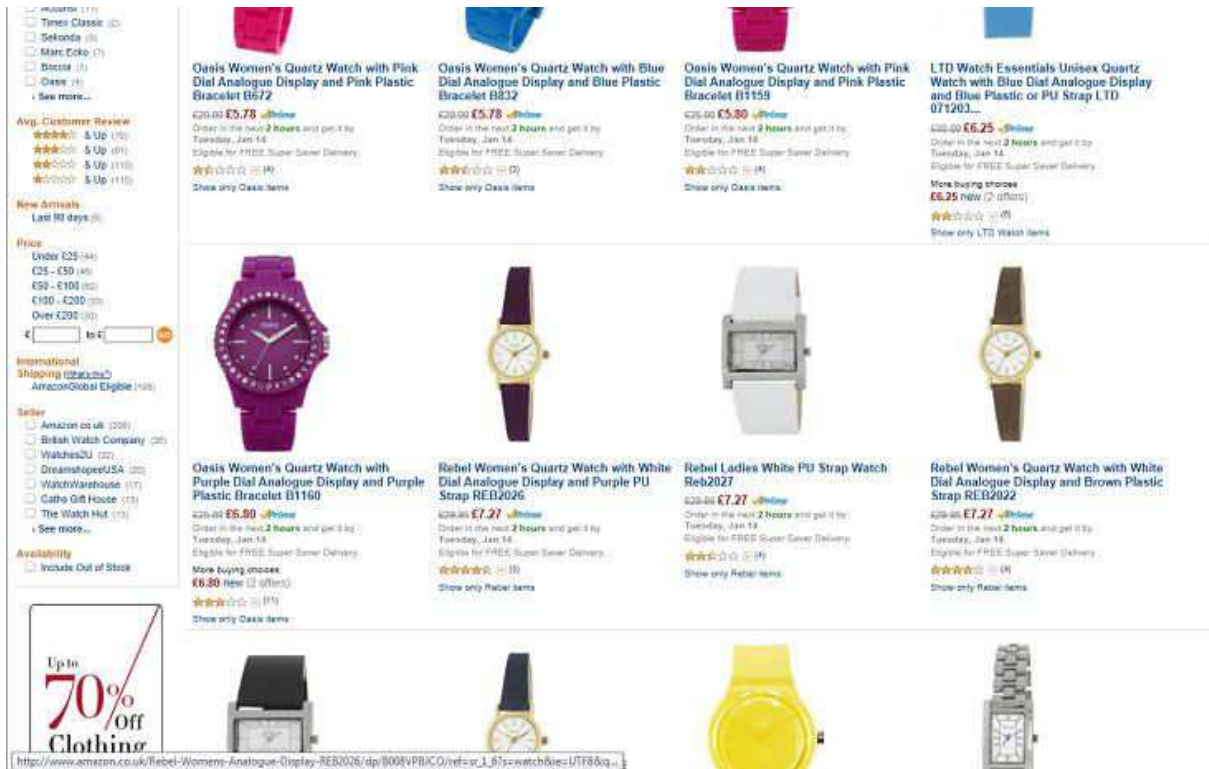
Accurist (11)
Timex Classic (2)
Sekonda (3)
Marc Ecko (7)
Boccia (3)
Oasis (4)
› See more...

Avg. Customer Review
& Up (70)
& Up (91)
& Up (110)
& Up (115)

New Arrivals
Last 90 days (5)

Price
Under £25 (44)
£25 - £50 (46)
£50 - £100 (62)
£100 - £200 (30)
Over £200 (30)
£ to £ Go

International Shipping (what's this?)
AmazonGlobal Eligible (108)

Seller
Amazon.co.uk (200)
British Watch Company (35)
Watches2U (32)
DreamshopeeUSA (20)
WatchWarehouse (17)
Catho Gift House (15)
The Watch Hut (13)
› See more...

Availability
Include Out of Stock

Up to 70% Off Clothing

Oasis Women's Quartz Watch with Pink Dial Analogue Display and Pink Plastic Bracelet B672
£20.00 £5.78 Prime
Order in the next 2 hours and get it by Tuesday, Jan 14.
Eligible for FREE Super Saver Delivery.
(4)
Show only Oasis items

Oasis Women's Quartz Watch with Blue Dial Analogue Display and Blue Plastic Bracelet B832
£20.00 £5.78 Prime
Order in the next 2 hours and get it by Tuesday, Jan 14.
Eligible for FREE Super Saver Delivery.
(3)
Show only Oasis items

Oasis Women's Quartz Watch with Pink Dial Analogue Display and Pink Plastic Bracelet B1159
£25.00 £5.80 Prime
Order in the next 2 hours and get it by Tuesday, Jan 14.
Eligible for FREE Super Saver Delivery.
(4)
Show only Oasis items

LTD Watch Essentials Unisex Quartz Watch with Blue Dial Analogue Display and Blue Plastic or PU Strap LTD 071203...
£30.00 £6.25 Prime
Order in the next 2 hours and get it by Tuesday, Jan 14.
Eligible for FREE Super Saver Delivery.
More buying choices
£6.25 new (2 offers)
(9)
Show only LTD Watch items

Oasis Women's Quartz Watch with Purple Dial Analogue Display and Purple Plastic Bracelet B1160
£20.00 £6.80 Prime
Order in the next 2 hours and get it by Tuesday, Jan 14.
Eligible for FREE Super Saver Delivery.
More buying choices
£6.80 new (2 offers)
(11)
Show only Oasis items

Rebel Women's Quartz Watch with White Dial Analogue Display and Purple PU Strap REB2026
£29.95 £7.27 Prime
Order in the next 2 hours and get it by Tuesday, Jan 14.
Eligible for FREE Super Saver Delivery.
(5)
Show only Rebel items

Rebel Ladies White PU Strap Watch Reb2027
£29.95 £7.27 Prime
Order in the next 2 hours and get it by Tuesday, Jan 14.
Eligible for FREE Super Saver Delivery.
(4)
Show only Rebel items

Rebel Women's Quartz Watch with White Dial Analogue Display and Brown Plastic Strap REB2022
£29.95 £7.27 Prime
Order in the next 2 hours and get it by Tuesday, Jan 14.
Eligible for FREE Super Saver Delivery.
(4)
Show only Rebel items

http://www.amazon.co.uk/Rebel-Womens-Analogue-Display-REB2026/dp/B008VPBICO/ref=sr_1_6?s=watch&ie=UTF8&q...